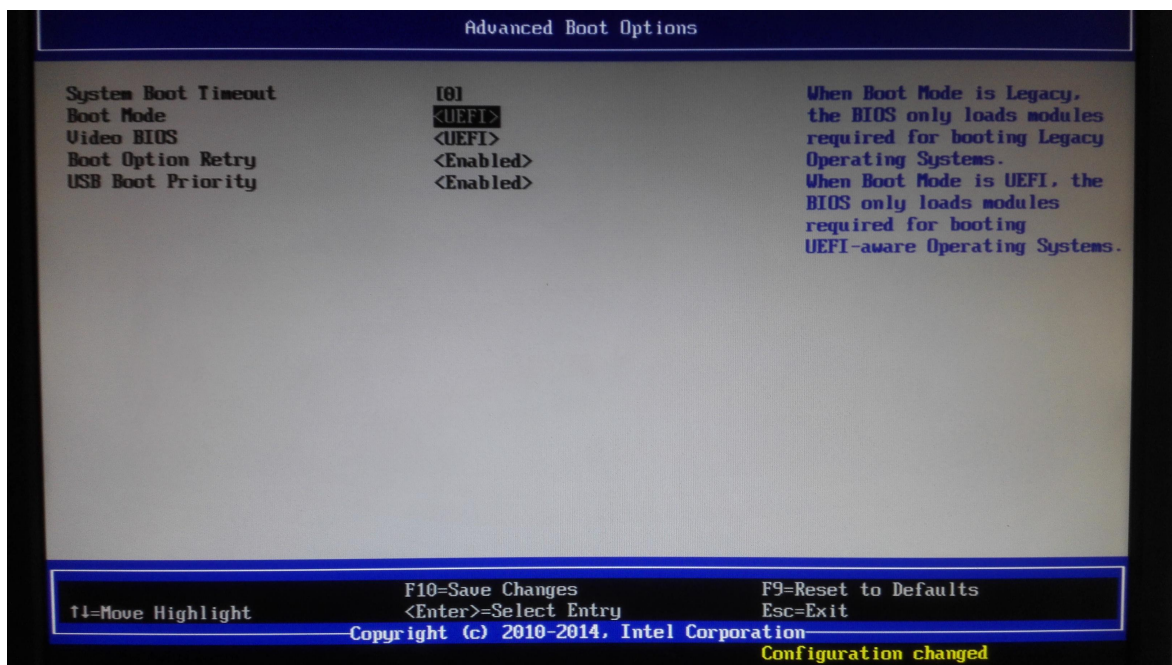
Advanced Boot Options

| | |
|---|---|
| System Boot Timeout | [0] |
| Boot Mode | <UEFI> |
| Video BIOS | <UEFI> |
| Boot Option Retry | <Enabled> |
| USB Boot Priority | <Enabled> |

When Boot Mode is Legacy, the BIOS only loads modules required for booting Legacy Operating Systems. When Boot Mode is UEFI, the BIOS only loads modules required for booting UEFI-aware Operating Systems.

↑↓=Move Highlight
F10=Save Changes
<Enter>=Select Entry
F9=Reset to Defaults
Esc=Exit
Copyright (c) 2010-2014, Intel Corporation
Configuration changed